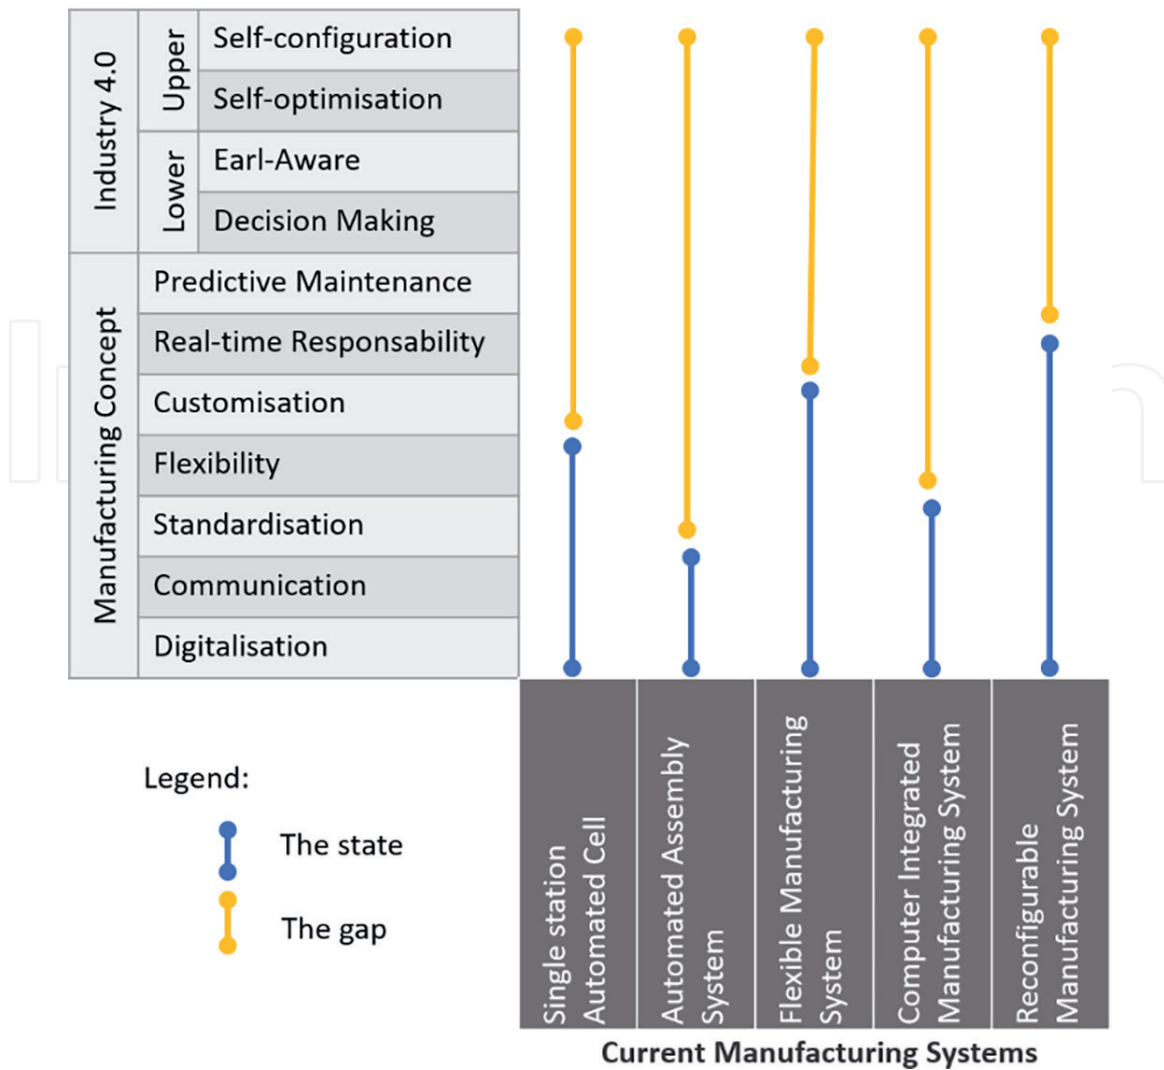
Industry 4.0

Upper

Self-configuration

Self-optimisation

Lower

Earl-Aware

Decision Making

Manufacturing Concept

Predictive Maintenance

Real-time Responsability

Customisation

Flexibility

Standardisation

Communication

Digitalisation

Legend:

The state

The gap

Single station Automated Cell

Automated Assembly System

Flexible Manufacturing System

Computer Integrated Manufacturing System

Reconfigurable Manufacturing System

Current Manufacturing Systems